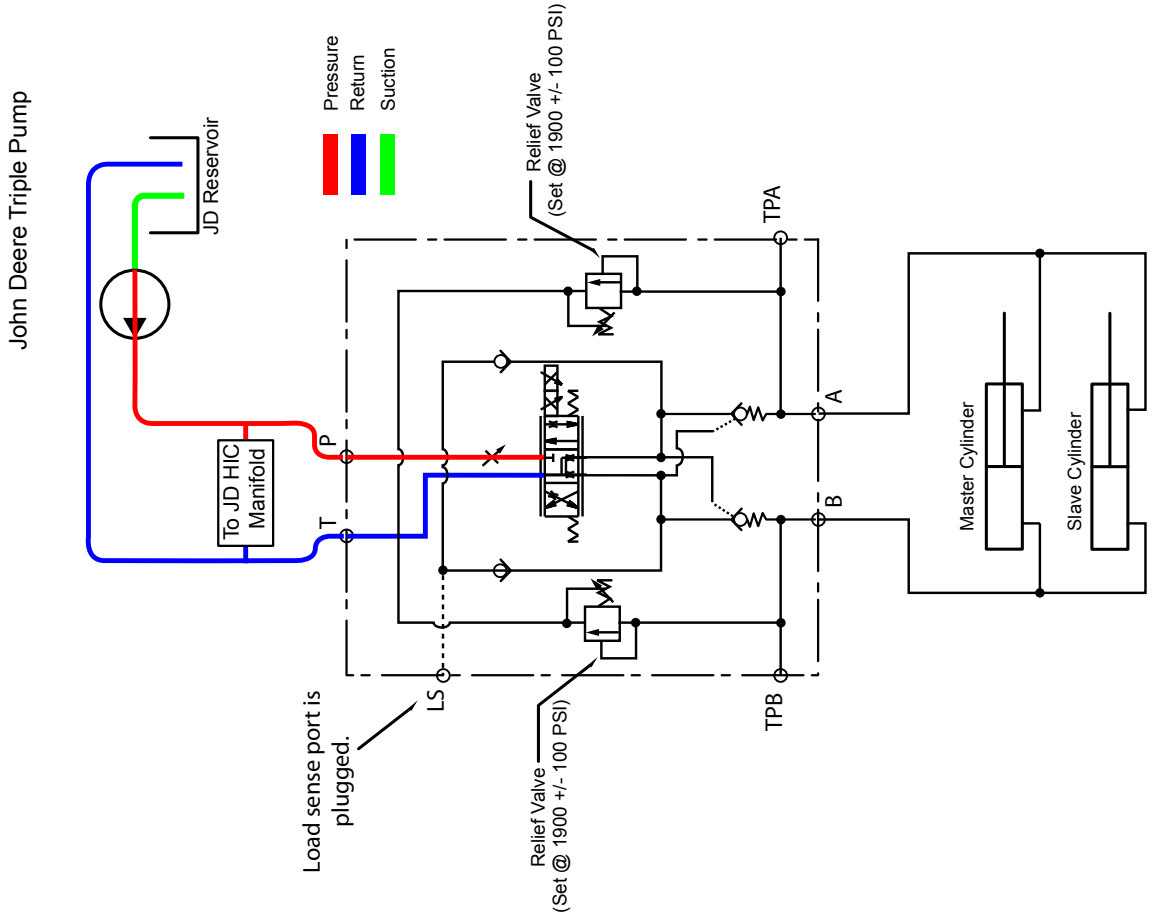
John Deere Triple Pump

Pressure
Return
Suction

JD Reservoir

Relief Valve
(Set @ 1900 +/- 100 PSI)

TPA

To JD HIC Manifold

P

T

A

B

Master Cylinder

Slave Cylinder

TPB

LS

Load sense port is plugged.

Relief Valve
(Set @ 1900 +/- 100 PSI)